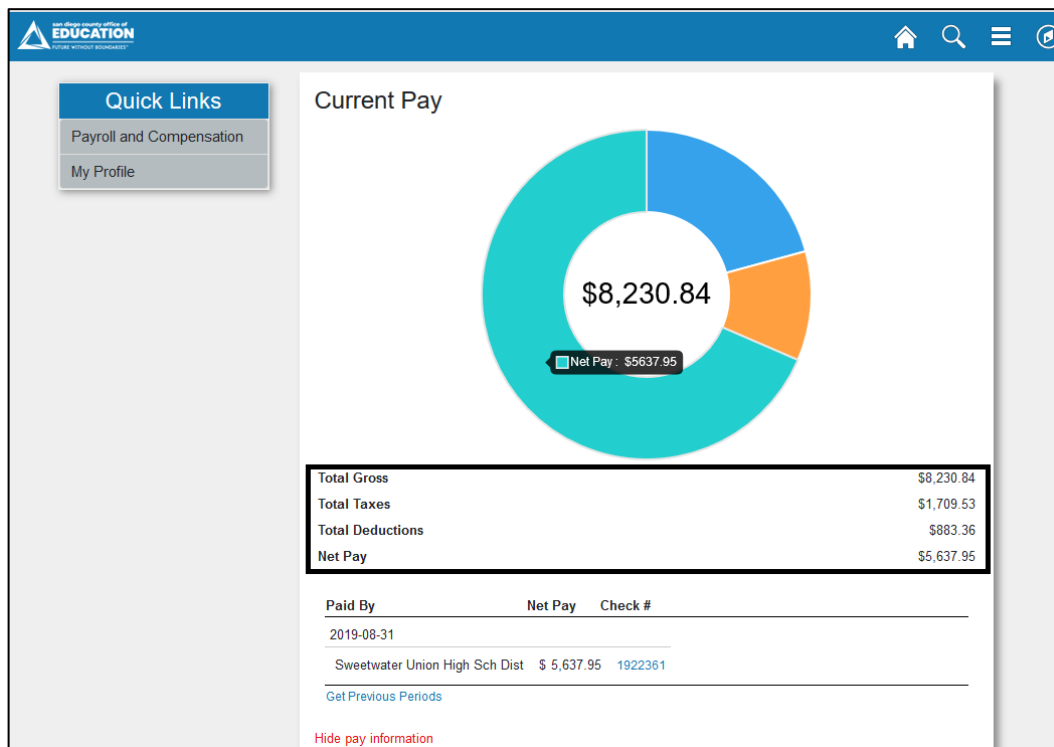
san diego county office of
EDUCATION
FUTURE WITHOUT BOUNDARIES

Quick Links
Payroll and Compensation
My Profile

Current Pay

$8,230.84

Net Pay : $5637.95

| Total Gross | $8,230.84 |
|---|---|
| Total Taxes | $1,709.53 |
| Total Deductions | $883.36 |
| Net Pay | $5,637.95 |

| Paid By | Net Pay | Check # |
|---|---|---|
| 2019-08-31 | | |
| Sweetwater Union High Sch Dist | $ 5,637.95 | 1922361 |

Get Previous Periods

Hide pay information